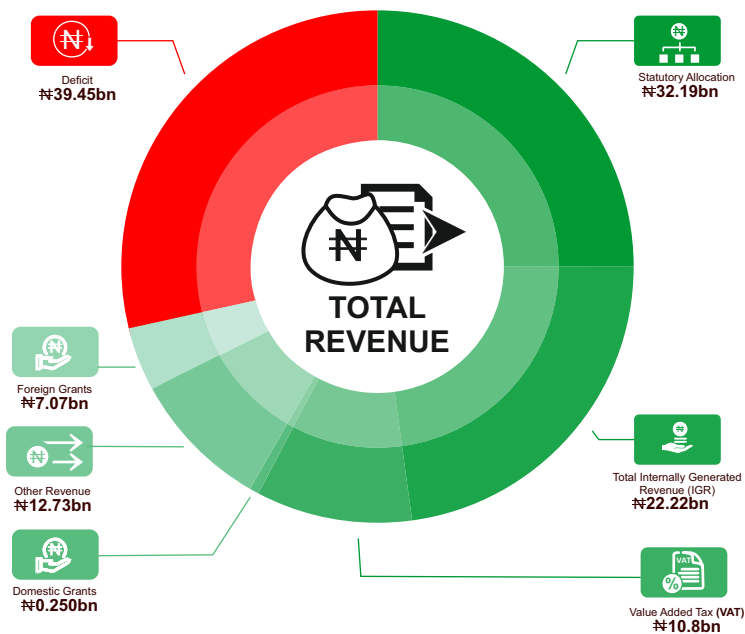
Deficit
₦39.45bn

Statutory Allocation
₦32.19bn

TOTAL REVENUE

Foreign Grants
₦7.07bn

Other Revenue
₦12.73bn

Total Internally Generated Revenue (IGR)
₦22.22bn

Domestic Grants
₦0.250bn

VAT
%

Value Added Tax (VAT)
₦10.8bn